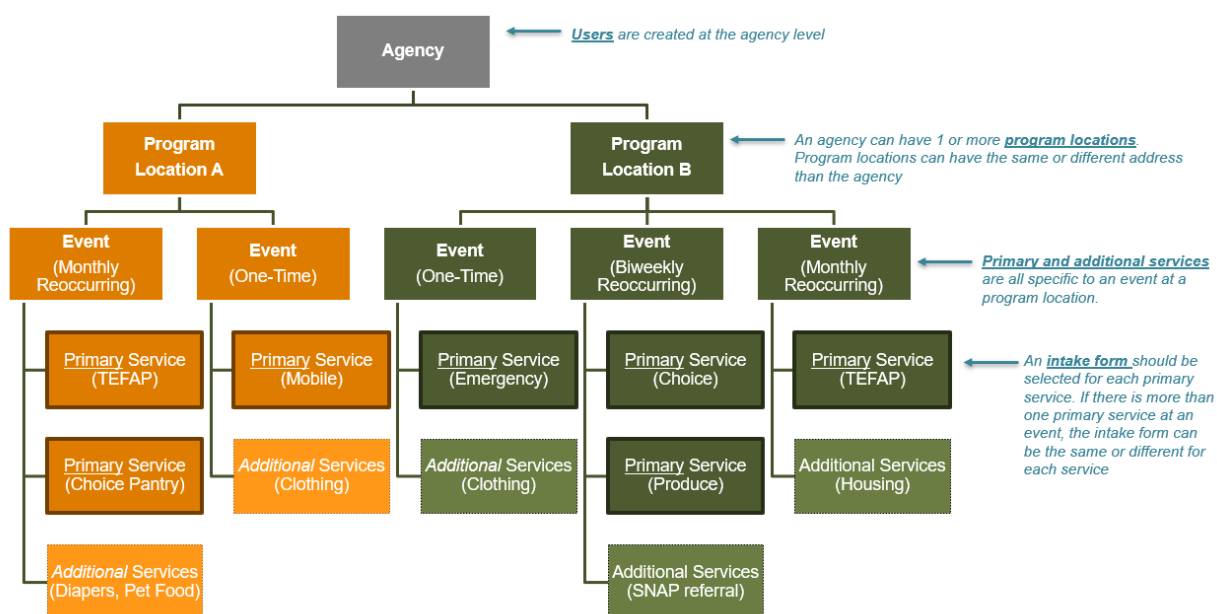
Agency

Users are created at the agency level

Program Location A

Program Location B

An agency can have 1 or more program locations. Program locations can have the same or different address than the agency

Event (Monthly Reoccurring)

Event (One-Time)

Event (One-Time)

Event (Biweekly Reoccurring)

Event (Monthly Reoccurring)

Primary and additional services are all specific to an event at a program location.

Primary Service (TEFAP)

Primary Service (Choice Pantry)

Additional Services (Diapers, Pet Food)

Primary Service (Mobile)

Additional Services (Clothing)

Primary Service (Emergency)

Additional Services (Clothing)

Primary Service (Choice)

Primary Service (Produce)

Additional Services (SNAP referral)

Primary Service (TEFAP)

Additional Services (Housing)

An intake form should be selected for each primary service. If there is more than one primary service at an event, the intake form can be the same or different for each service